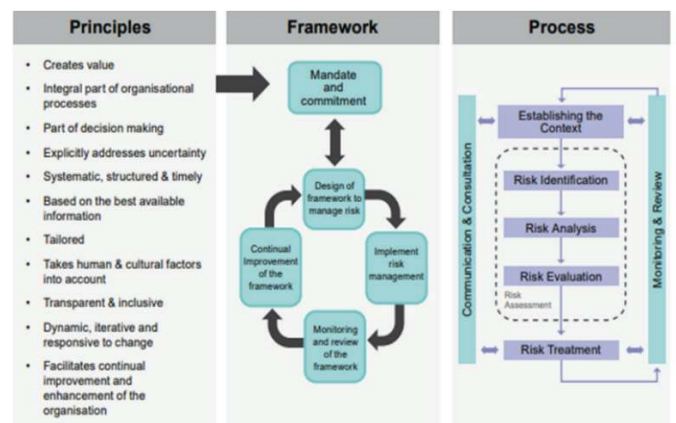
Principles

- Creates value
- Integral part of organisational processes
- Part of decision making
- Explicitly addresses uncertainty
- Systematic, structured & timely
- Based on the best available information
- Tailored
- Takes human & cultural factors into account
- Transparent & inclusive
- Dynamic, iterative and responsive to change
- Facilitates continual improvement and enhancement of the organisation

Framework

Mandate and commitment

Design of framework to manage risk

Implement risk management

Monitoring and review of the framework

Continual Improvement of the framework

Process

Communication & Consultation

Establishing the Context

Risk Identification

Risk Analysis

Risk Evaluation

Risk Assessment

Risk Treatment

Monitoring & Review